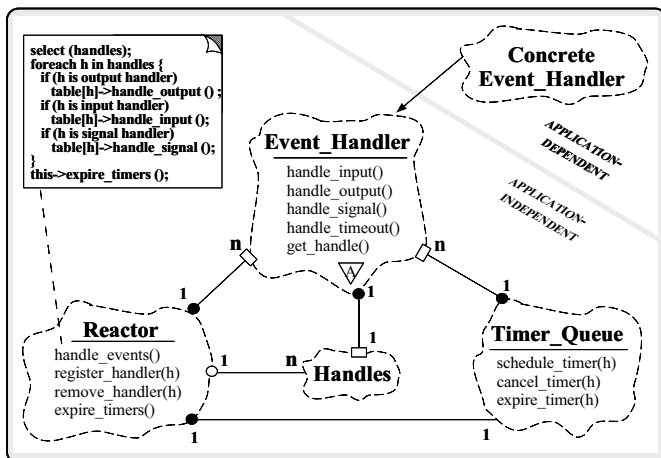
select (handles);
foreach h in handles {
if (h is output handler)
table[h]->handle_output () ;
if (h is input handler)
table[h]->handle_input ();
if (h is signal handler)
table[h]->handle_signal ();
}
this->expire_timers ();

Concrete Event_Handler

APPLICATION-DEPENDENT

APPLICATION-INDEPENDENT

Event_Handler
handle_input()
handle_output()
handle_signal()
handle_timeout()
get_handle()

A

n

n

1

1

1

1

Reactor
handle_events()
register_handler(h)
remove_handler(h)
expire_timers()

1

n

Handles

Timer_Queue
schedule_timer(h)
cancel_timer(h)
expire_timer(h)

1

1